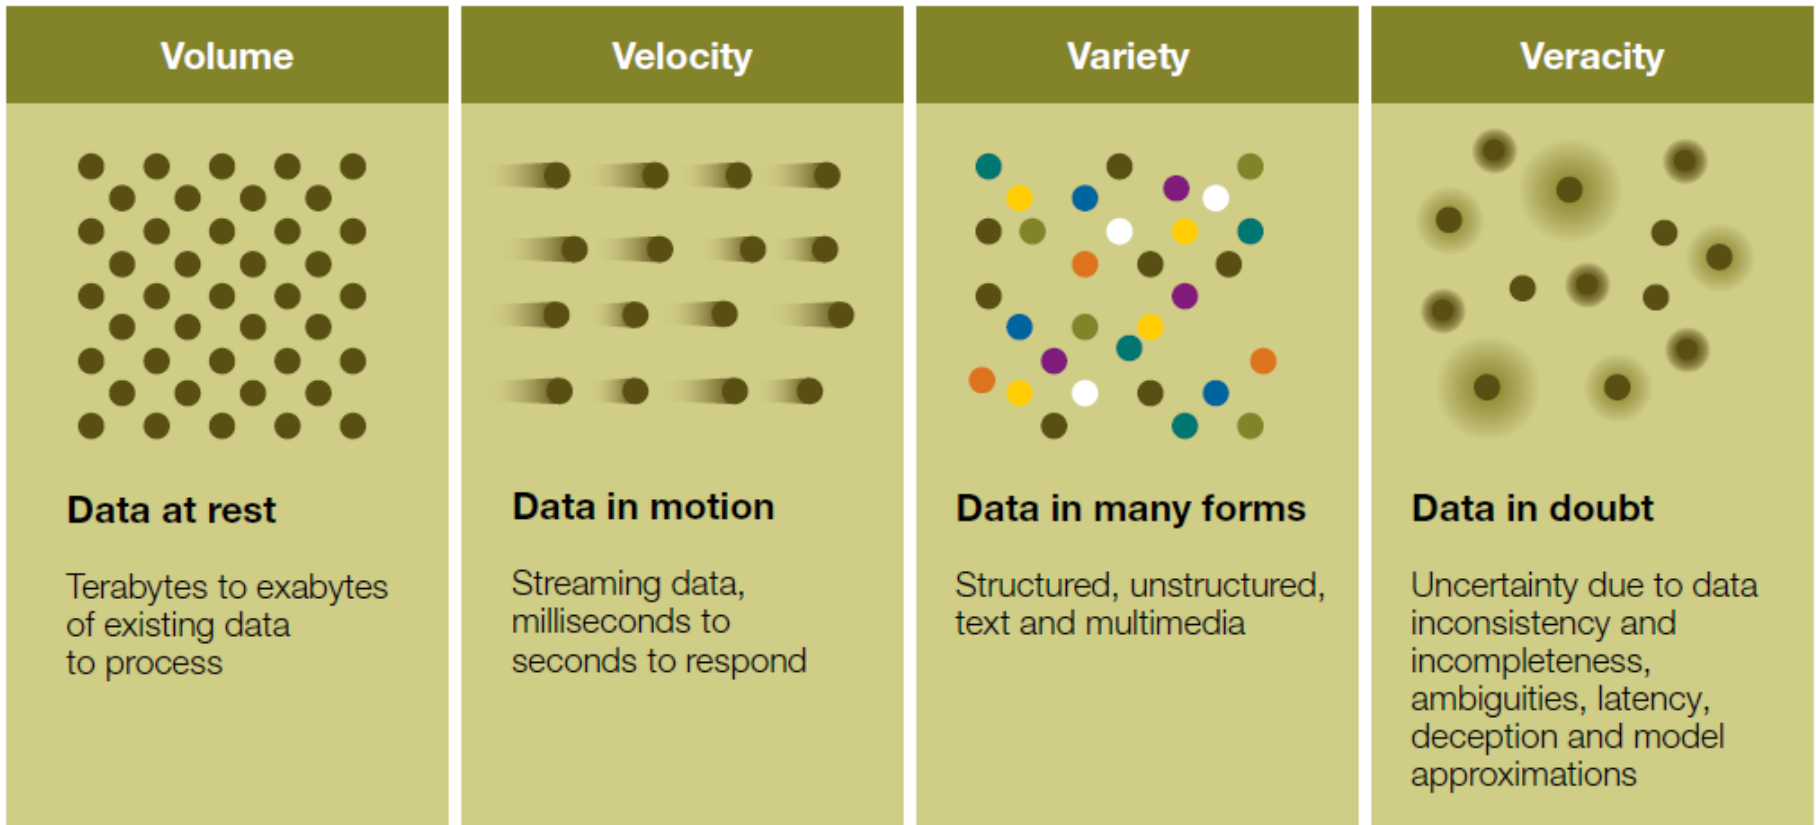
Volume

Data at rest

Terabytes to exabytes of existing data to process

Velocity

Data in motion

Streaming data, milliseconds to seconds to respond

Variety

Data in many forms

Structured, unstructured, text and multimedia

Veracity

Data in doubt

Uncertainty due to data inconsistency and incompleteness, ambiguities, latency, deception and model approximations